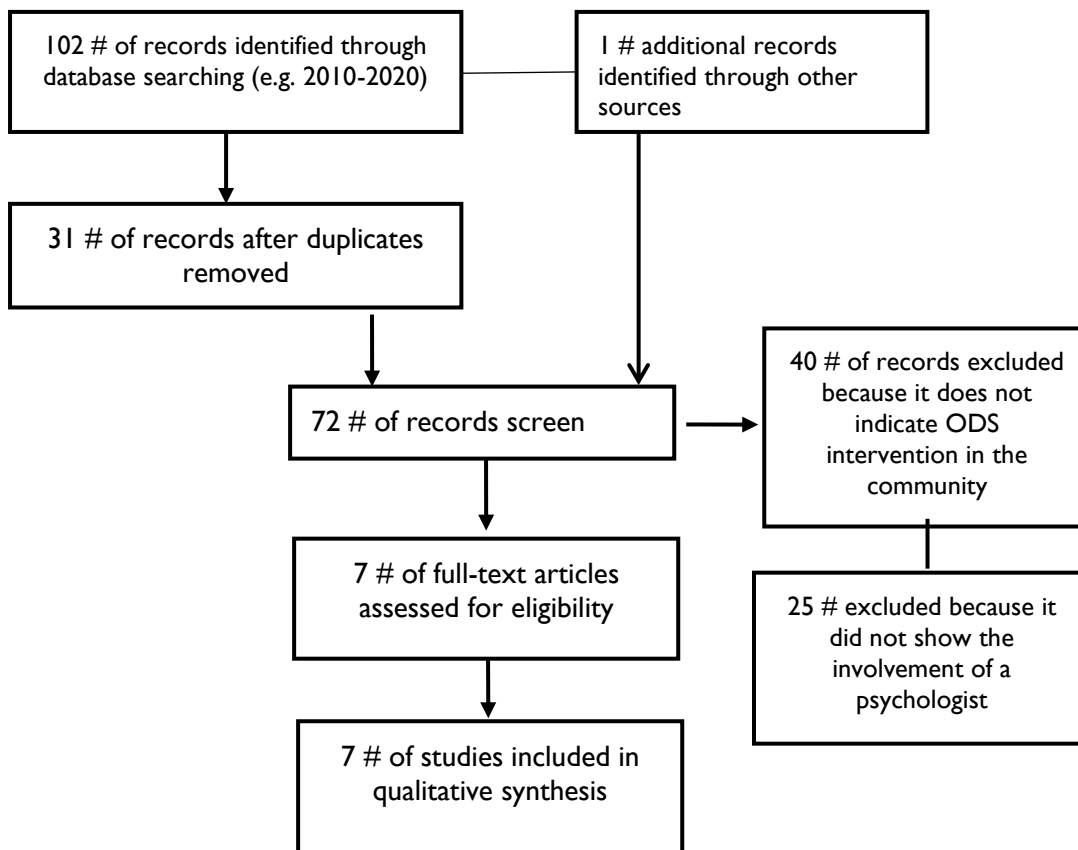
102 # of records identified through database searching (e.g. 2010-2020)

1 # additional records identified through other sources

31 # of records after duplicates removed

72 # of records screen

40 # of records excluded because it does not indicate ODS intervention in the community

7 # of full-text articles assessed for eligibility

25 # excluded because it did not show the involvement of a psychologist

7 # of studies included in qualitative synthesis